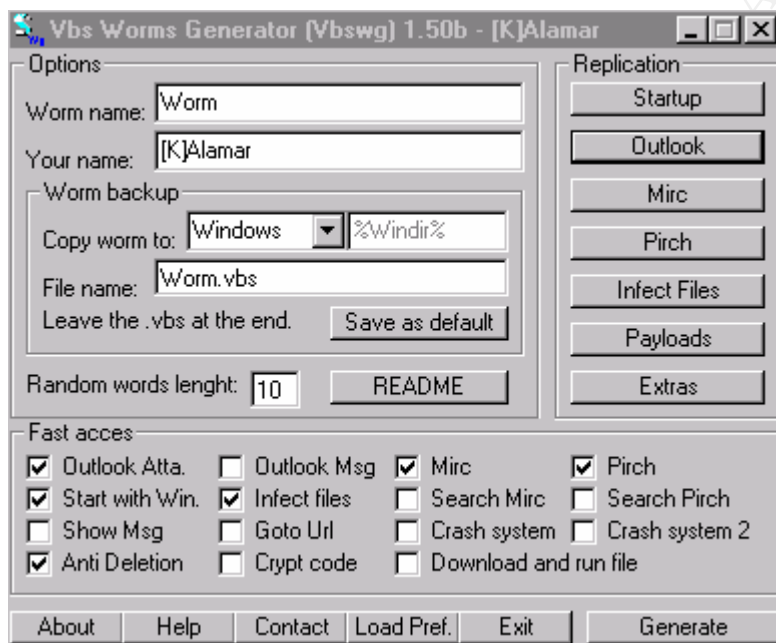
Vbs Worms Generator (Vbswg) 1.50b - [K]Alamar

Options

Worm name: Worm

Your name: [K]Alamar

Worm backup

Copy worm to: Windows %Windir%

File name: Worm.vbs

Leave the .vbs at the end.

Save as default

Random words lenght: 10

README

Replication

Startup

Outlook

Mirc

Pirch

Infect Files

Payloads

Extras

Fast acces

☑ Outlook Atta.
☐ Outlook Msg
☑ Mirc
☑ Pirch
☑ Start with Win.
☑ Infect files
☐ Search Mirc
☐ Search Pirch
☐ Show Msg
☐ Goto Url
☐ Crash system
☐ Crash system 2
☑ Anti Deletion
☐ Crypt code
☐ Download and run file

About | Help | Contact | Load Pref. | Exit | Generate